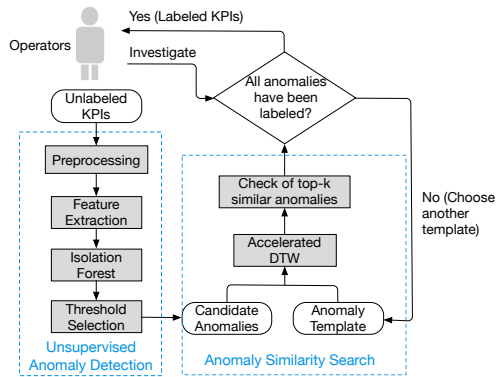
Yes (Labeled KPIs)

Operators

Investigate

All anomalies have been labeled?

Unlabeled KPIs

Preprocessing

Feature Extraction

Isolation Forest

Threshold Selection

Unsupervised Anomaly Detection

Check of top-k similar anomalies

Accelerated DTW

Candidate Anomalies

Anomaly Template

Anomaly Similarity Search

No (Choose another template)